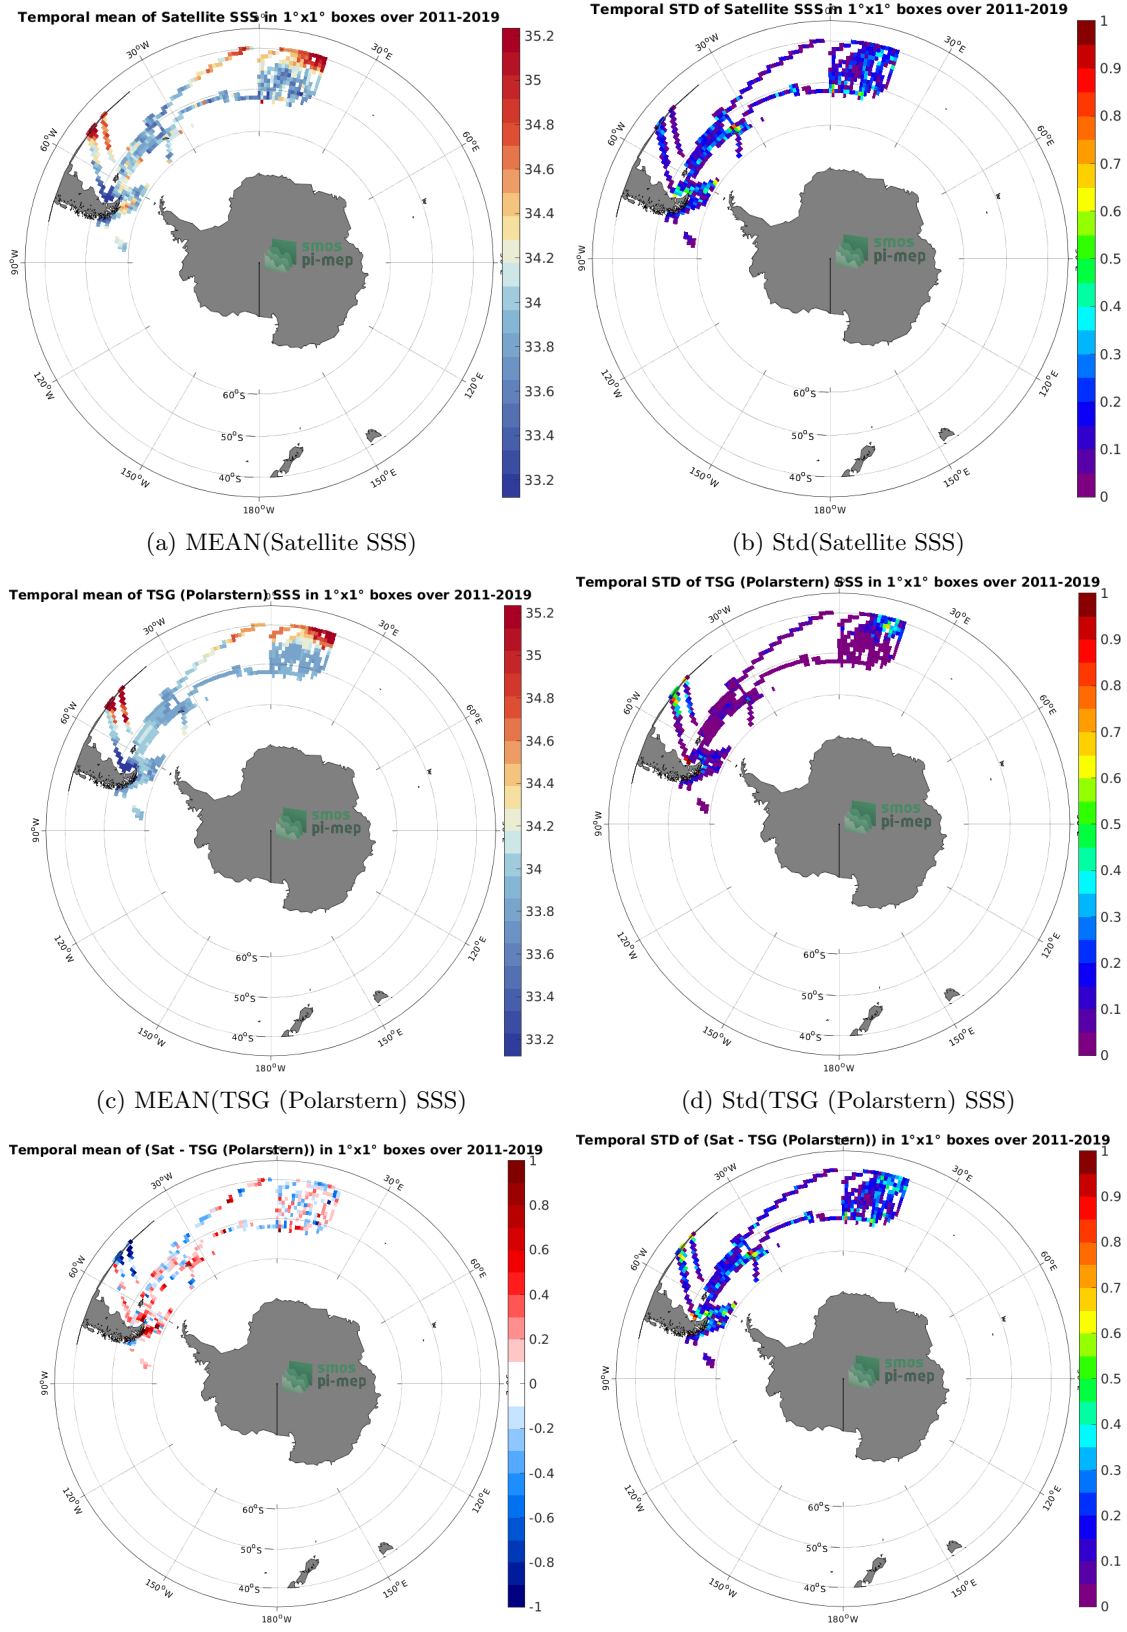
Temporal mean of Satellite SSS in 1°x1° boxes over 2011-2019

30°W 30°E 60°W 60°E 90°W 120°W 120°E 60°S 50°S 40°S 150°W 150°E 180°W

smos pi-mep

35.2
35
34.8
34.6
34.4
34.2
34
33.8
33.6
33.4
33.2

(a) MEAN(Satellite SSS)

Temporal STD of Satellite SSS in 1°x1° boxes over 2011-2019

30°W 30°E 60°W 60°E 90°W 120°W 120°E 60°S 50°S 40°S 150°W 150°E 180°W

smos pi-mep

1
0.9
0.8
0.7
0.6
0.5
0.4
0.3
0.2
0.1
0

(b) Std(Satellite SSS)

Temporal mean of TSG (Polarstern) SSS in 1°x1° boxes over 2011-2019

30°W 30°E 60°W 60°E 90°W 120°W 120°E 60°S 50°S 40°S 150°W 150°E 180°W

smos pi-mep

35.2
35
34.8
34.6
34.4
34.2
34
33.8
33.6
33.4
33.2

(c) MEAN(TSG (Polarstern) SSS)

Temporal STD of TSG (Polarstern) SSS in 1°x1° boxes over 2011-2019

30°W 30°E 60°W 60°E 90°W 120°W 120°E 60°S 50°S 40°S 150°W 150°E 180°W

smos pi-mep

1
0.9
0.8
0.7
0.6
0.5
0.4
0.3
0.2
0.1
0

(d) Std(TSG (Polarstern) SSS)

Temporal mean of (Sat - TSG (Polarstern)) in 1°x1° boxes over 2011-2019

30°W 30°E 60°W 60°E 90°W 120°W 120°E 60°S 50°S 40°S 150°W 150°E 180°W

smos pi-mep

1
0.8
0.6
0.4
0.2
0
-0.2
-0.4
-0.6
-0.8
-1

Temporal STD of (Sat - TSG (Polarstern)) in 1°x1° boxes over 2011-2019

30°W 30°E 60°W 60°E 90°W 120°W 120°E 60°S 50°S 40°S 150°W 150°E 180°W

smos pi-mep

1
0.9
0.8
0.7
0.6
0.5
0.4
0.3
0.2
0.1
0